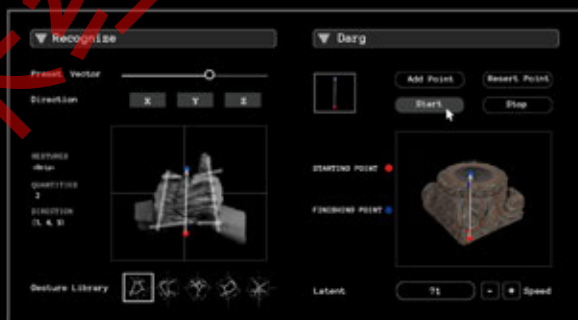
Recognize

Preset Vector

Direction X Y Z

GESTURES
<New>
QUANTITIES
2
DIRECTION
(1, 4, 3)

Gesture Library

Darg

Add Point
Resert Point
Start
Stop

STARTING POINT
FINISHING POINT

Latent ?1 - + Speed